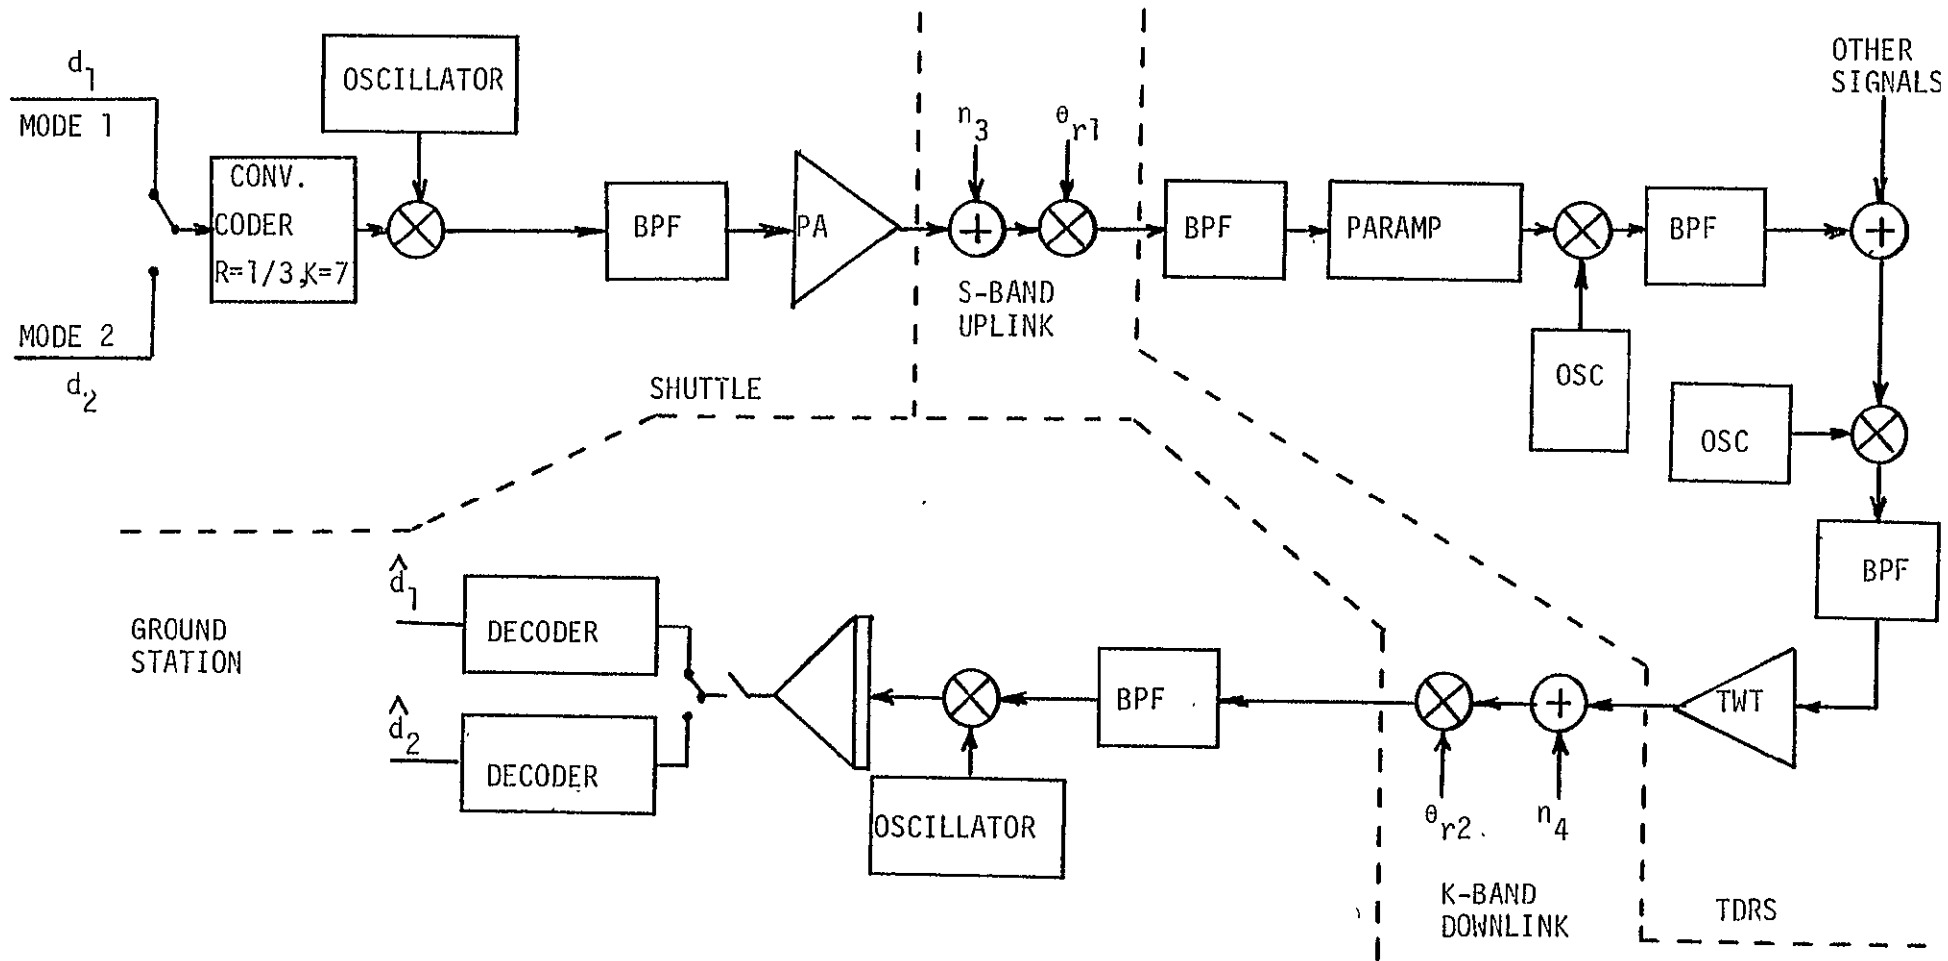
$d_1$
MODE 1
OSCILLATOR
CONV. CODER $R=1/3, K=7$
MODE 2
$d_2$
BPF
PA
$n_3$
$\theta_{r1}$
S-BAND UPLINK
BPF
PARAMP
BPF
OTHER SIGNALS
OSC
OSC
SHUTTLE
BPF
GROUND STATION
$\hat{d}_1$
DECODER
$\hat{d}_2$
DECODER
OSCILLATOR
BPF
$\theta_{r2}$
$n_4$
TWT
K-BAND DOWNLINK
TDRS